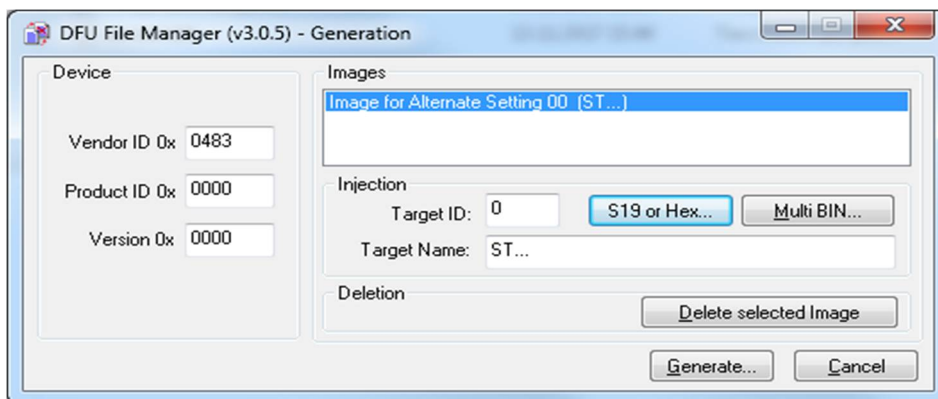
DFU File Manager (v3.0.5) - Generation

Device

Vendor ID 0x 0483

Product ID 0x 0000

Version 0x 0000

Images

Image for Alternate Setting 00 (ST...)

Injection

Target ID: 0

S19 or Hex...

Multi BIN...

Target Name: ST...

Deletion

Delete selected Image

Generate...

Cancel